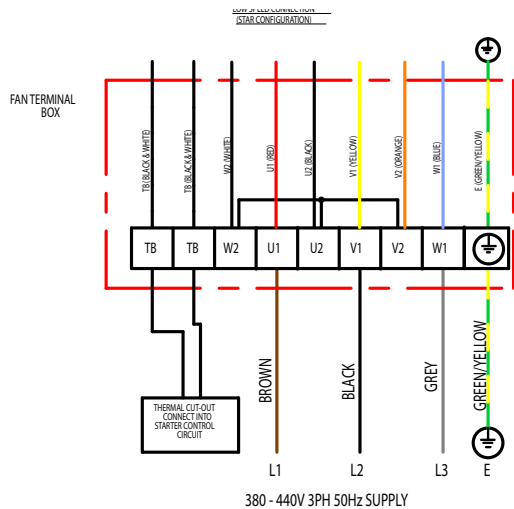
LOW SPEED CONNECTION
(STAR CONFIGURATION)

FAN TERMINAL BOX

TB (BLACK & WHITE)
TB (BLACK & WHITE)
W2 (WHITE)
U1 (RED)
U2 (BLACK)
V1 (YELLOW)
V2 (ORANGE)
W1 (BLUE)
E (GREEN/YELLOW)

| TB | TB | W2 | U1 | U2 | V1 | V2 | W1 |
|---|---|---|---|---|---|---|---|

THERMAL CUT-OUT CONNECT INTO STARTER CONTROL CIRCUIT

BROWN
BLACK
GREY
GREEN/YELLOW

L1
L2
L3
E

380 - 440V 3PH 50Hz SUPPLY